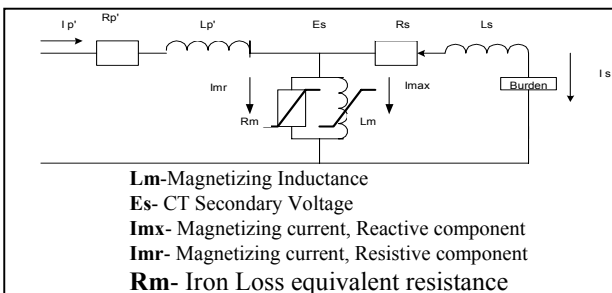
I p'
Rp'
Lp'
Es
Rs
Ls
Imr
Imax
Rm
Lm
Burden
I s

**Lm**-Magnetizing Inductance
**Es**- CT Secondary Voltage
**Imx**- Magnetizing current, Reactive component
**Imr**- Magnetizing current, Resistive component
**Rm**- Iron Loss equivalent resistance